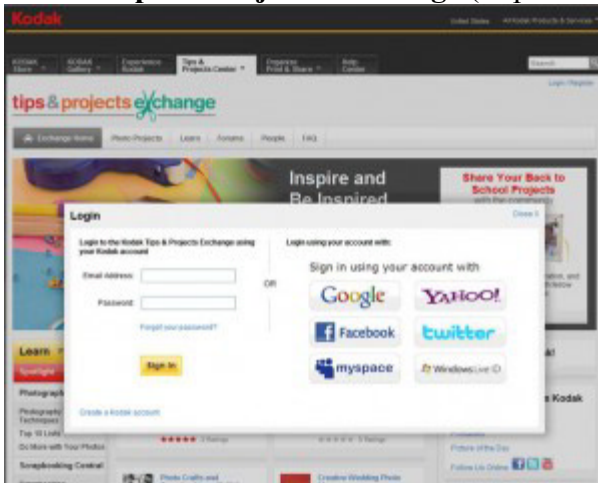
Kodak

United States | All Kodak Products & Services

KODAK Store | KODAK Gallery | Experience Kodak | Tips & Projects Center | Organize Print & Share | Help Center

Search

Login | Register

tips & projects exchange

Exchange Home | Photo Projects | Learn | Forums | People | FAQ

Inspire and Be Inspired

Share Your Back to School Projects

Login

Close X

Login to the Kodak Tips & Projects Exchange using your Kodak account

Email Address:

Password:

Forgot your password?

Sign In

OR

Login using your account with:

Sign in using your account with

Google

YAHOO!

Facebook

twitter

myspace

Windows Live ID

Create a Kodak account

Learn

Spotlight

Photography

Photography Techniques

Top 10 Lists

Do More with Your Photos

Scrapbooking Central

Photo Crafts and

Creative Wedding Photo

Picture of the Day

Follow Us Online

Kodak